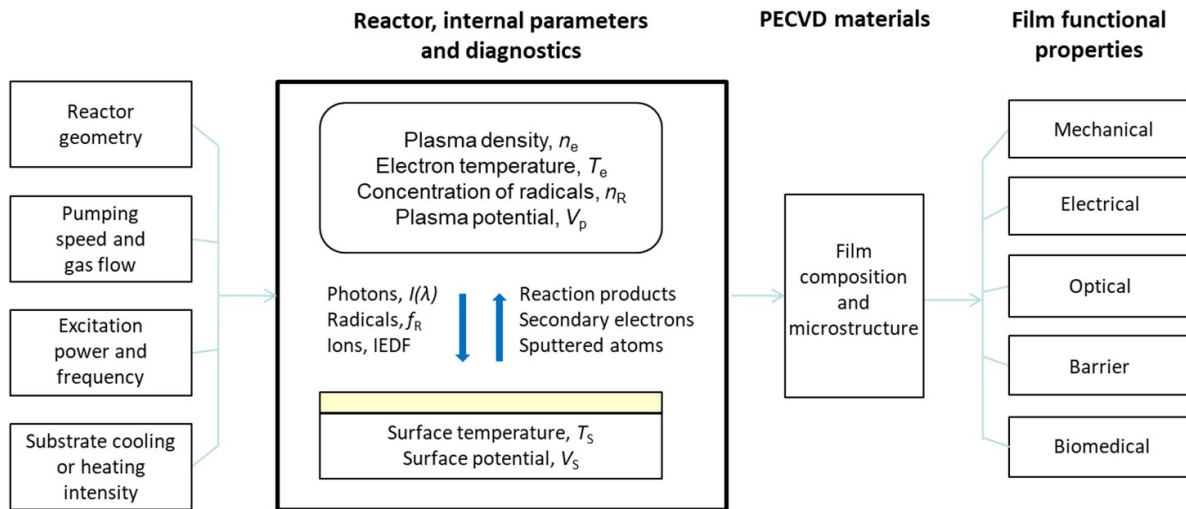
Reactor, internal parameters and diagnostics

PECVD materials

Film functional properties

Reactor geometry

Pumping speed and gas flow

Excitation power and frequency

Substrate cooling or heating intensity

Plasma density, $n_e$
Electron temperature, $T_e$
Concentration of radicals, $n_R$
Plasma potential, $V_p$

Photons, $I(\lambda)$
Radicals, $f_R$
Ions, IEDF

Reaction products
Secondary electrons
Sputtered atoms

Surface temperature, $T_S$
Surface potential, $V_S$

Film composition and microstructure

Mechanical

Electrical

Optical

Barrier

Biomedical